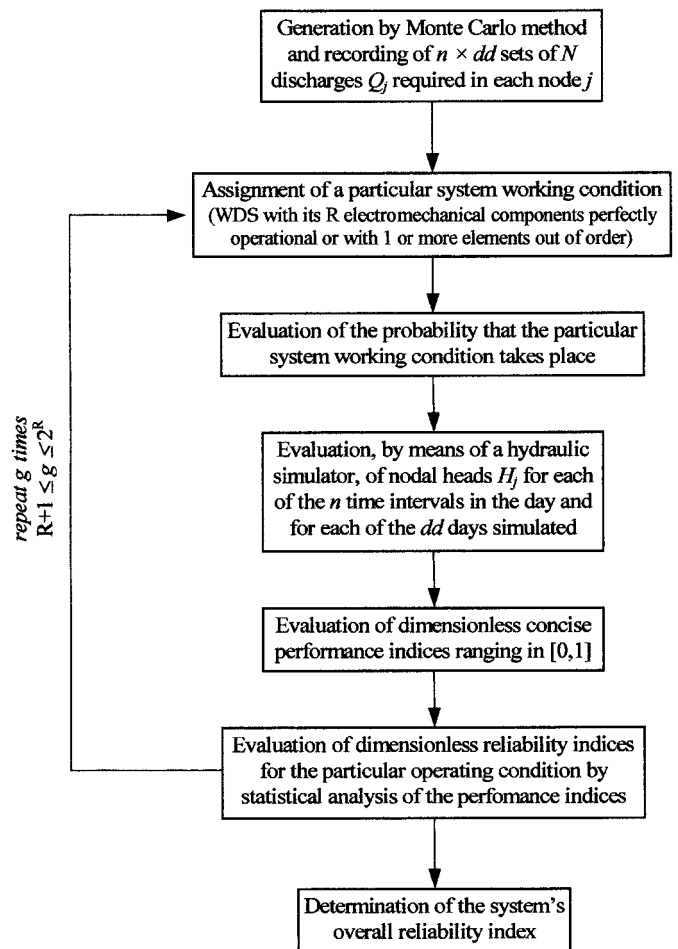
Generation by Monte Carlo method and recording of $n \times dd$ sets of $N$ discharges $Q_j$ required in each node $j$

Assignment of a particular system working condition (WDS with its R electromechanical components perfectly operational or with 1 or more elements out of order)

Evaluation of the probability that the particular system working condition takes place

Evaluation, by means of a hydraulic simulator, of nodal heads $H_j$ for each of the $n$ time intervals in the day and for each of the $dd$ days simulated

Evaluation of dimensionless concise performance indices ranging in [0,1]

Evaluation of dimensionless reliability indices for the particular operating condition by statistical analysis of the perfomance indices

Determination of the system's overall reliability index

*repeat g times*
$R+1 \leq g \leq 2^R$